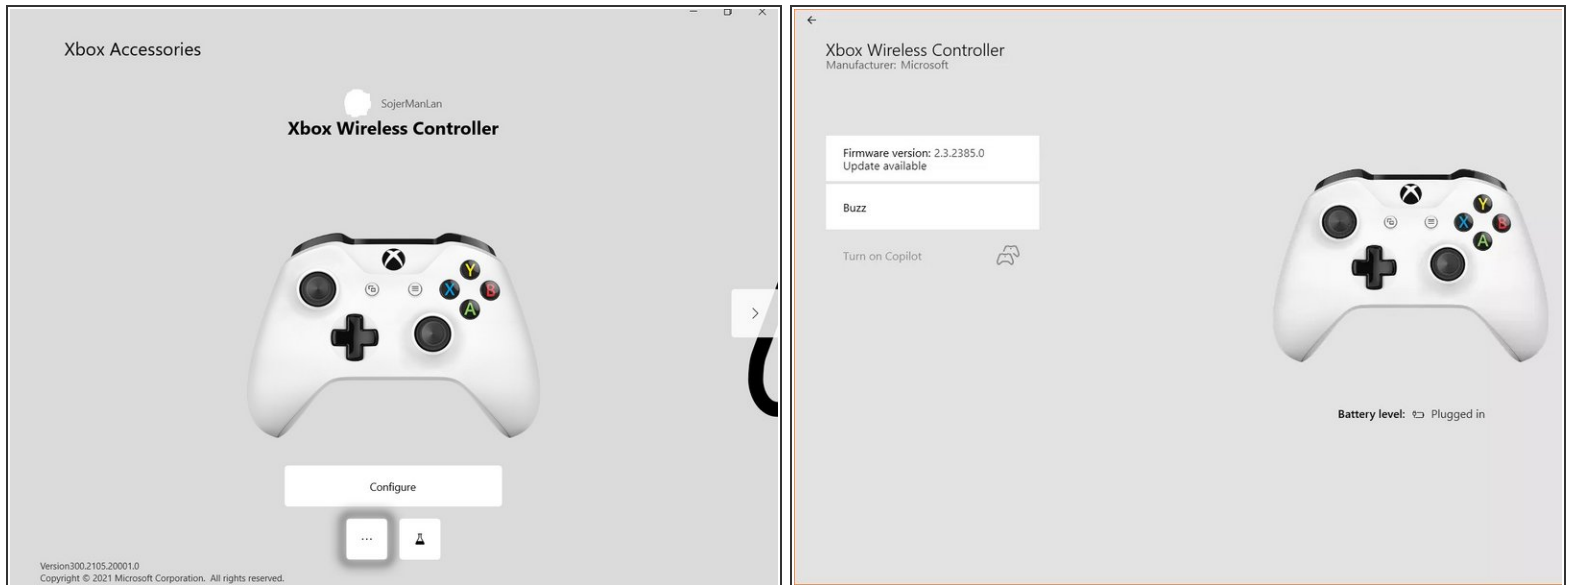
Xbox Accessories

SojerManLan

Xbox Wireless Controller

Configure

...

Version300.2105.20001.0
Copyright © 2021 Microsoft Corporation. All rights reserved.

Xbox Wireless Controller
Manufacturer: Microsoft

Firmware version: 2.3.2385.0
Update available

Buzz

Turn on Copilot

Battery level: Plugged in